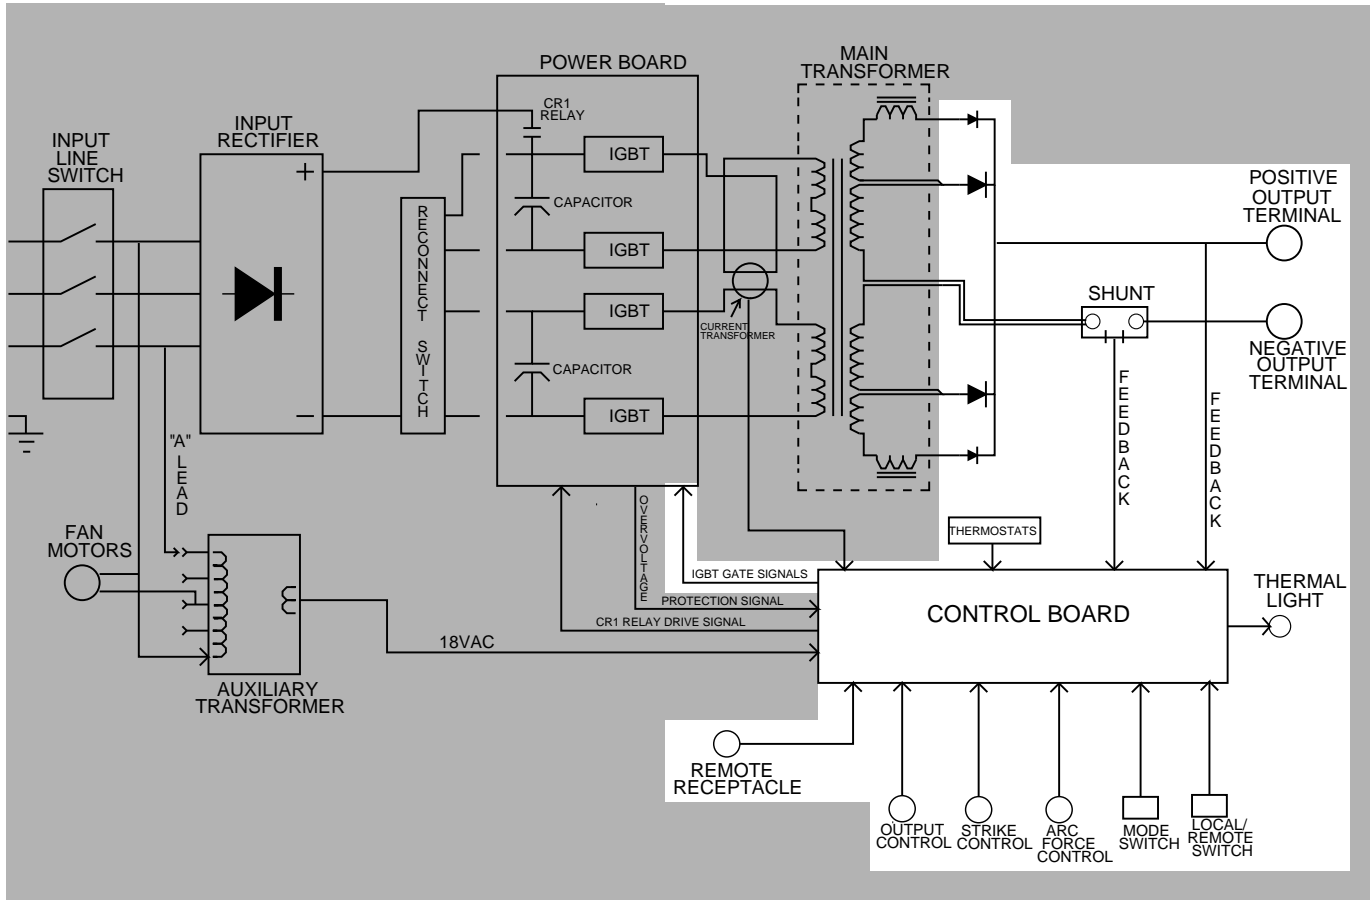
INPUT LINE SWITCH

INPUT RECTIFIER

+

−

RECONNECT SWITCH

POWER BOARD

CR1 RELAY

CAPACITOR

CAPACITOR

IGBT

IGBT

IGBT

IGBT

CURRENT TRANSFORMER

MAIN TRANSFORMER

POSITIVE OUTPUT TERMINAL

SHUNT

NEGATIVE OUTPUT TERMINAL

FEEDBACK

FEEDBACK

"A" LEAD

FAN MOTORS

AUXILIARY TRANSFORMER

18VAC

OVERVOLTAGE

PROTECTION SIGNAL

CR1 RELAY DRIVE SIGNAL

IGBT GATE SIGNALS

THERMOSTATS

CONTROL BOARD

THERMAL LIGHT

REMOTE RECEPTACLE

OUTPUT CONTROL

STRIKE CONTROL

ARC FORCE CONTROL

MODE SWITCH

LOCAL/ REMOTE SWITCH